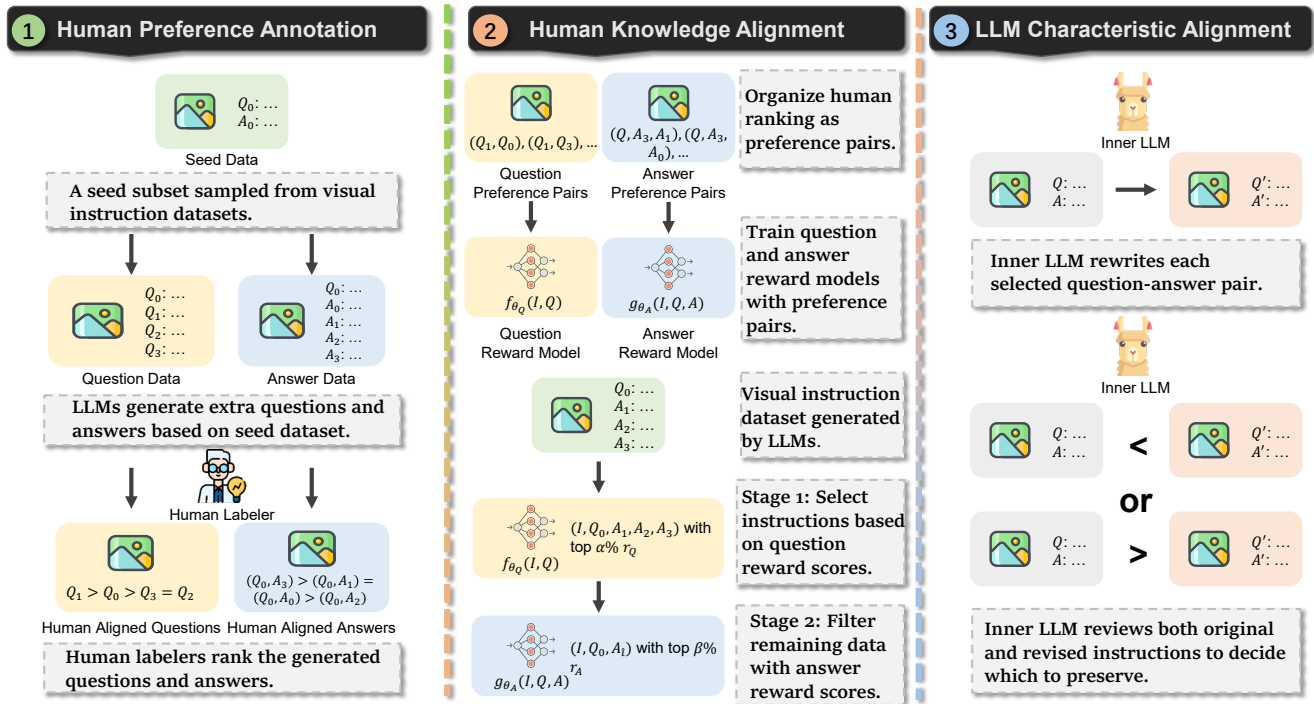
1 Human Preference Annotation

$Q_0$: …
$A_0$: …

Seed Data

A seed subset sampled from visual instruction datasets.

$Q_0$: …
$Q_1$: …
$Q_2$: …
$Q_3$: …

Question Data

$Q_0$: …
$A_0$: …
$A_1$: …
$A_2$: …
$A_3$: …

Answer Data

LLMs generate extra questions and answers based on seed dataset.

Human Labeler

$Q_1 > Q_0 > Q_3 = Q_2$

Human Aligned Questions

$(Q_0, A_3) > (Q_0, A_1) = (Q_0, A_0) > (Q_0, A_2)$

Human Aligned Answers

Human labelers rank the generated questions and answers.

2 Human Knowledge Alignment

$(Q_1, Q_0), (Q_1, Q_3), \ldots$

Question Preference Pairs

$(Q, A_3, A_1), (Q, A_3, A_0), \ldots$

Answer Preference Pairs

Organize human ranking as preference pairs.

$f_{\theta_Q}(I, Q)$

Question Reward Model

$g_{\theta_A}(I, Q, A)$

Answer Reward Model

Train question and answer reward models with preference pairs.

$Q_0$: …
$A_1$: …
$A_2$: …
$A_3$: …

Visual instruction dataset generated by LLMs.

$f_{\theta_Q}(I, Q)$

$(I, Q_0, A_1, A_2, A_3)$ with top $\alpha\%$ $r_Q$

Stage 1: Select instructions based on question reward scores.

$g_{\theta_A}(I, Q, A)$

$(I, Q_0, A_i)$ with top $\beta\%$ $r_A$

Stage 2: Filter remaining data with answer reward scores.

3 LLM Characteristic Alignment

Inner LLM

$Q$: …
$A$: …

$Q'$: …
$A'$: …

Inner LLM rewrites each selected question-answer pair.

Inner LLM

$Q$: …
$A$: …

<

$Q'$: …
$A'$: …

or

$Q$: …
$A$: …

>

$Q'$: …
$A'$: …

Inner LLM reviews both original and revised instructions to decide which to preserve.